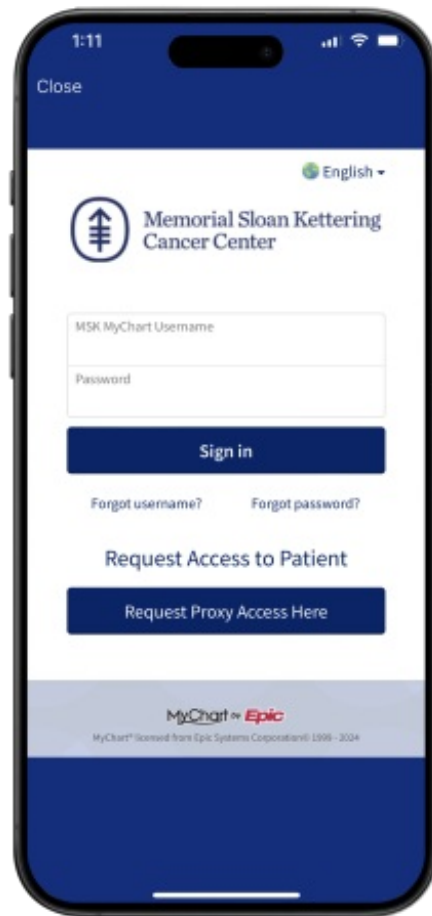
1:11

Close

English

Memorial Sloan Kettering Cancer Center

MSK MyChart Username

Password

Sign in

Forgot username?

Forgot password?

Request Access to Patient

Request Proxy Access Here

MyChart by Epic

MyChart® licensed from Epic Systems Corporation© 1999 - 2024